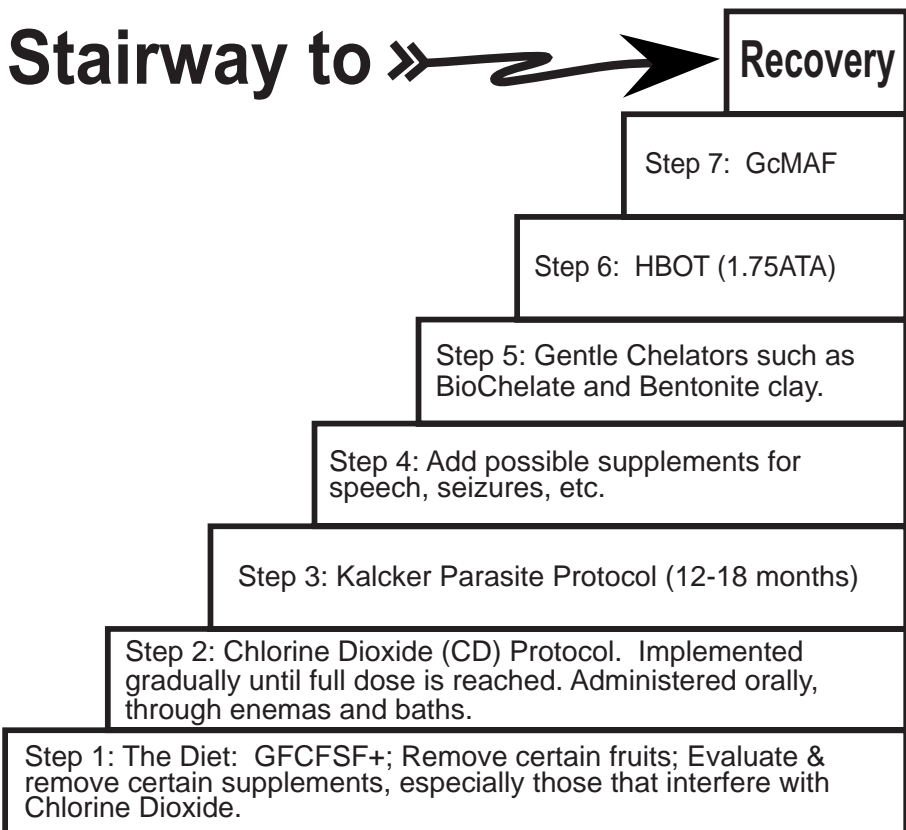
Stairway to » Recovery

Step 7: GcMAF

Step 6: HBOT (1.75ATA)

Step 5: Gentle Chelators such as BioChelate and Bentonite clay.

Step 4: Add possible supplements for speech, seizures, etc.

Step 3: Kalcker Parasite Protocol (12-18 months)

Step 2: Chlorine Dioxide (CD) Protocol. Implemented gradually until full dose is reached. Administered orally, through enemas and baths.

Step 1: The Diet: GFCFSF+; Remove certain fruits; Evaluate & remove certain supplements, especially those that interfere with Chlorine Dioxide.